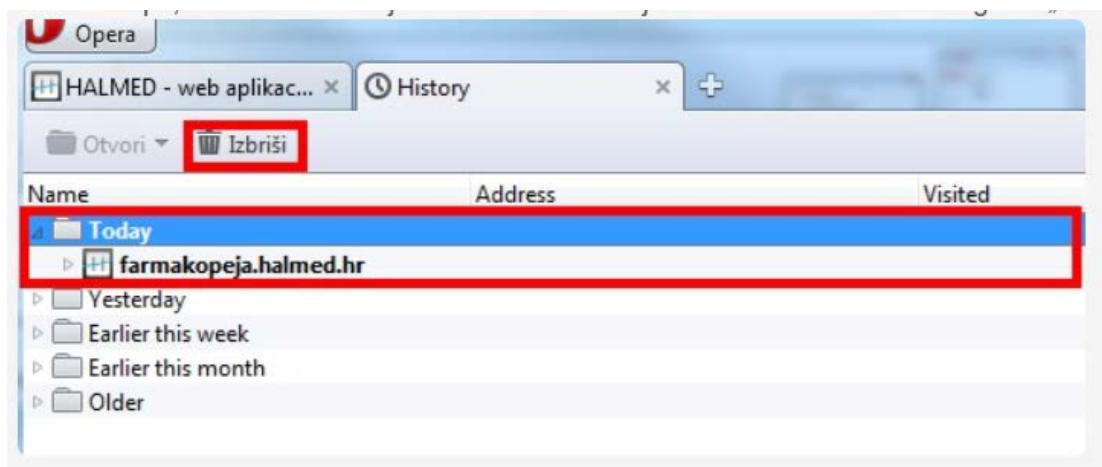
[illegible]

Opera

HALMED - web aplikac... ×

History ×

Otvori

Izbriši

| Name | Address | Visited |
|---|---|---|
| Today | | |
| farmakopeja.halmed.hr | | |
| Yesterday | | |
| Earlier this week | | |
| Earlier this month | | |
| Older | | |